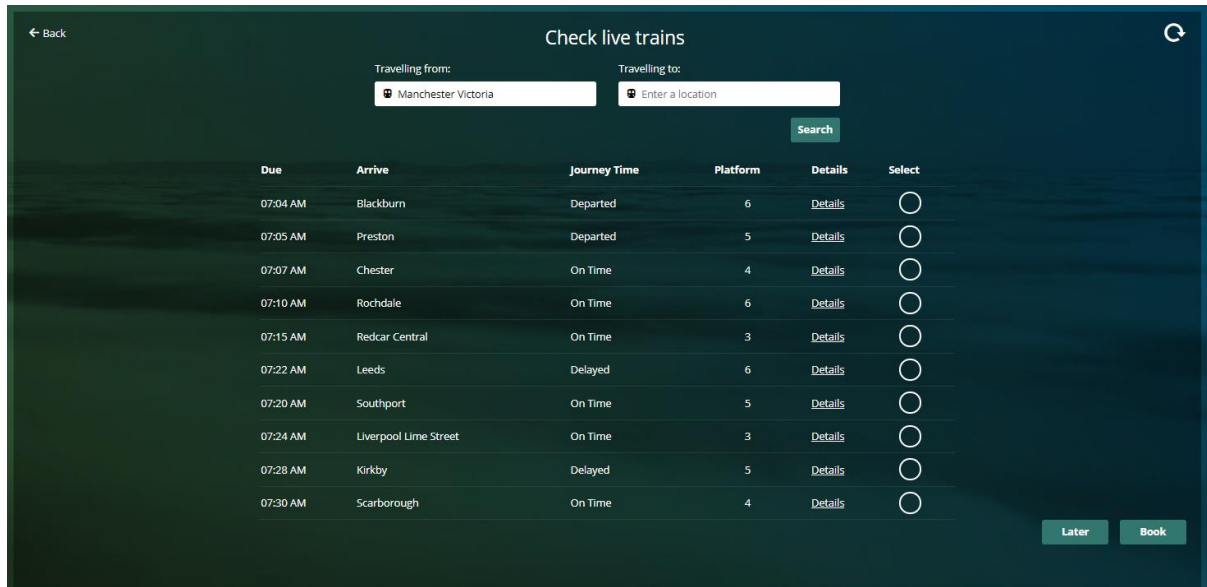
← Back

Check live trains

Travelling from:
Manchester Victoria

Travelling to:
Enter a location

Search

| Due | Arrive | Journey Time | Platform | Details | Select |
|---|---|---|---|---|---|
| 07:04 AM | Blackburn | Departed | 6 | Details | |
| 07:05 AM | Preston | Departed | 5 | Details | |
| 07:07 AM | Chester | On Time | 4 | Details | |
| 07:10 AM | Rochdale | On Time | 6 | Details | |
| 07:15 AM | Redcar Central | On Time | 3 | Details | |
| 07:22 AM | Leeds | Delayed | 6 | Details | |
| 07:20 AM | Southport | On Time | 5 | Details | |
| 07:24 AM | Liverpool Lime Street | On Time | 3 | Details | |
| 07:28 AM | Kirkby | Delayed | 5 | Details | |
| 07:30 AM | Scarborough | On Time | 4 | Details | |

Later
Book